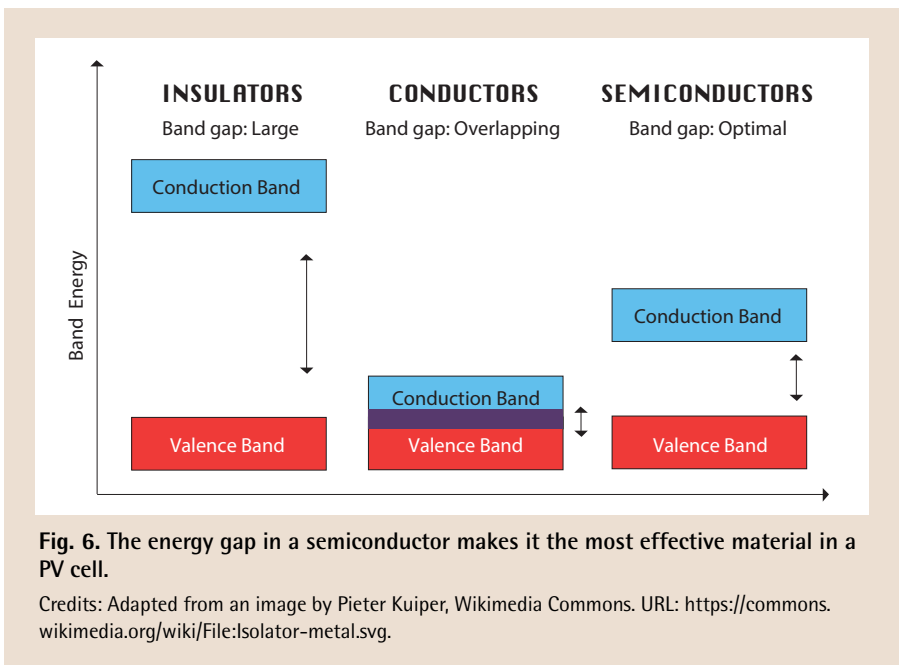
INSULATORS
Band gap: Large

CONDUCTORS
Band gap: Overlapping

SEMICONDUCTORS
Band gap: Optimal

Band Energy

Conduction Band

Valence Band

Conduction Band

Valence Band

Conduction Band

Valence Band

Fig. 6. The energy gap in a semiconductor makes it the most effective material in a PV cell.

Credits: Adapted from an image by Pieter Kuiper, Wikimedia Commons. URL: https://commons.wikimedia.org/wiki/File:Isolator-metal.svg.